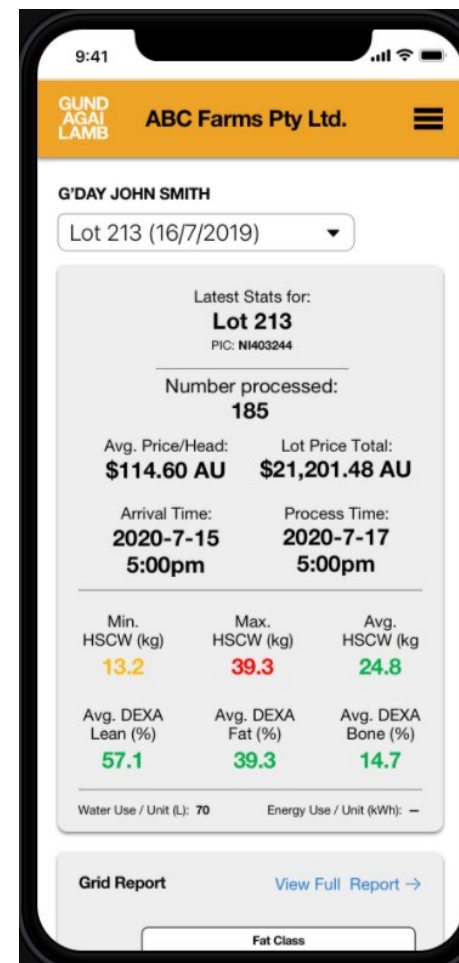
9:41

GUND AGAI LAMB

ABC Farms Pty Ltd.

G'DAY JOHN SMITH

Lot 213 (16/7/2019)

Latest Stats for:
Lot 213
PIC: NI403244

Number processed:
185

Avg. Price/Head:
$114.60 AU

Lot Price Total:
$21,201.48 AU

Arrival Time:
2020-7-15
5:00pm

Process Time:
2020-7-17
5:00pm

Min. HSCW (kg)
13.2

Max. HSCW (kg)
39.3

Avg. HSCW (kg
24.8

Avg. DEXA Lean (%)
57.1

Avg. DEXA Fat (%)
39.3

Avg. DEXA Bone (%)
14.7

Water Use / Unit (L): 70

Energy Use / Unit (kWh): –

Grid Report

View Full Report →

Fat Class